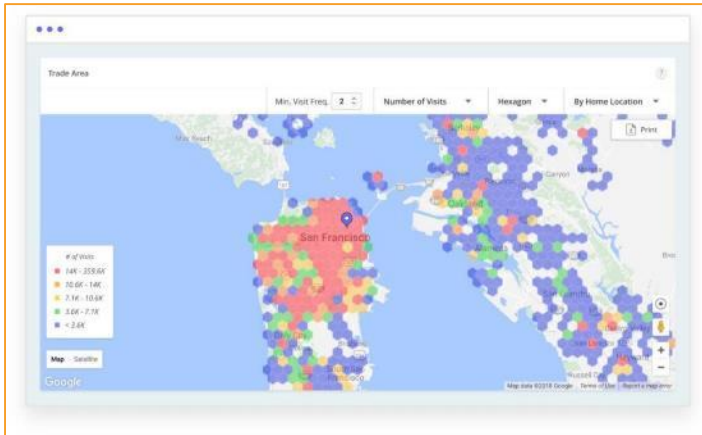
Trade Area

?

Min. Visit Freq. 2

Number of Visits

Hexagon

By Home Location

Print

San Francisco

Oakland

# of Visits

14K - 359.6K

10.6K - 14K

7.1K - 10.6K

3.6K - 7.1K

< 3.6K

Map Satellite

Google

Map data ©2018 Google Terms of Use Report a map error